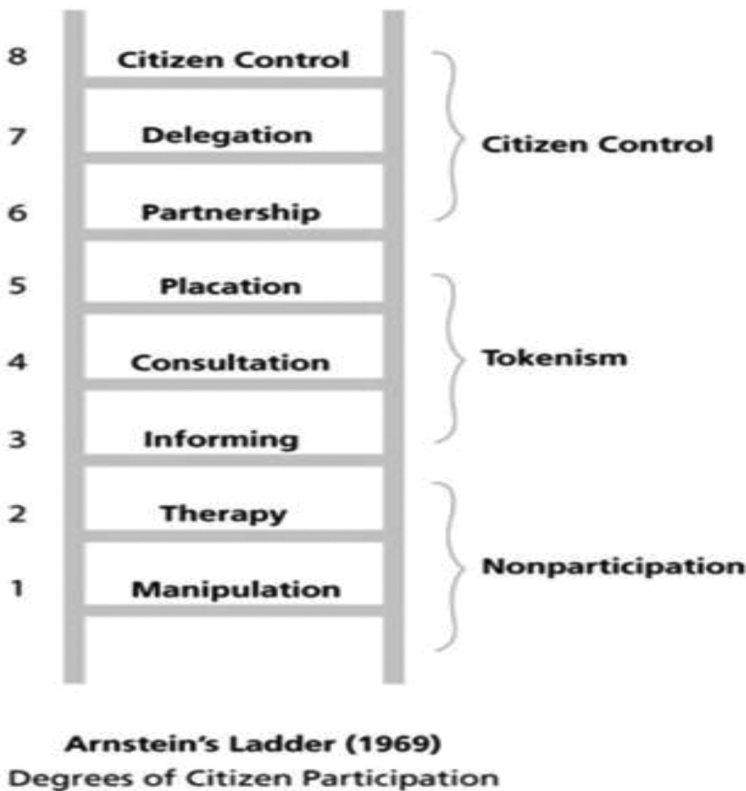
8 Citizen Control

7 Delegation

6 Partnership

Citizen Control

5 Placation

4 Consultation

3 Informing

Tokenism

2 Therapy

1 Manipulation

Nonparticipation

Arnstein's Ladder (1969)
Degrees of Citizen Participation